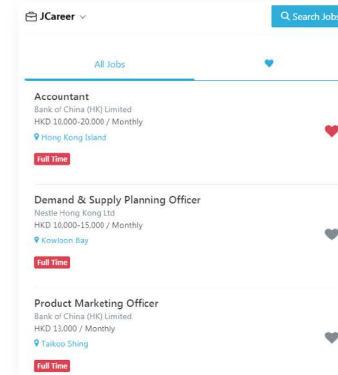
JCareer

Search Jobs

All Jobs

Accountant
Bank of China (HK) Limited
HKD 10,000-20,000 / Monthly
Hong Kong Island
Full Time

Demand & Supply Planning Officer
Nestle Hong Kong Ltd
HKD 10,000-15,000 / Monthly
Kowloon Bay
Full Time

Product Marketing Officer
Bank of China (HK) Limited
HKD 13,000 / Monthly
Taikoo Shing
Full Time